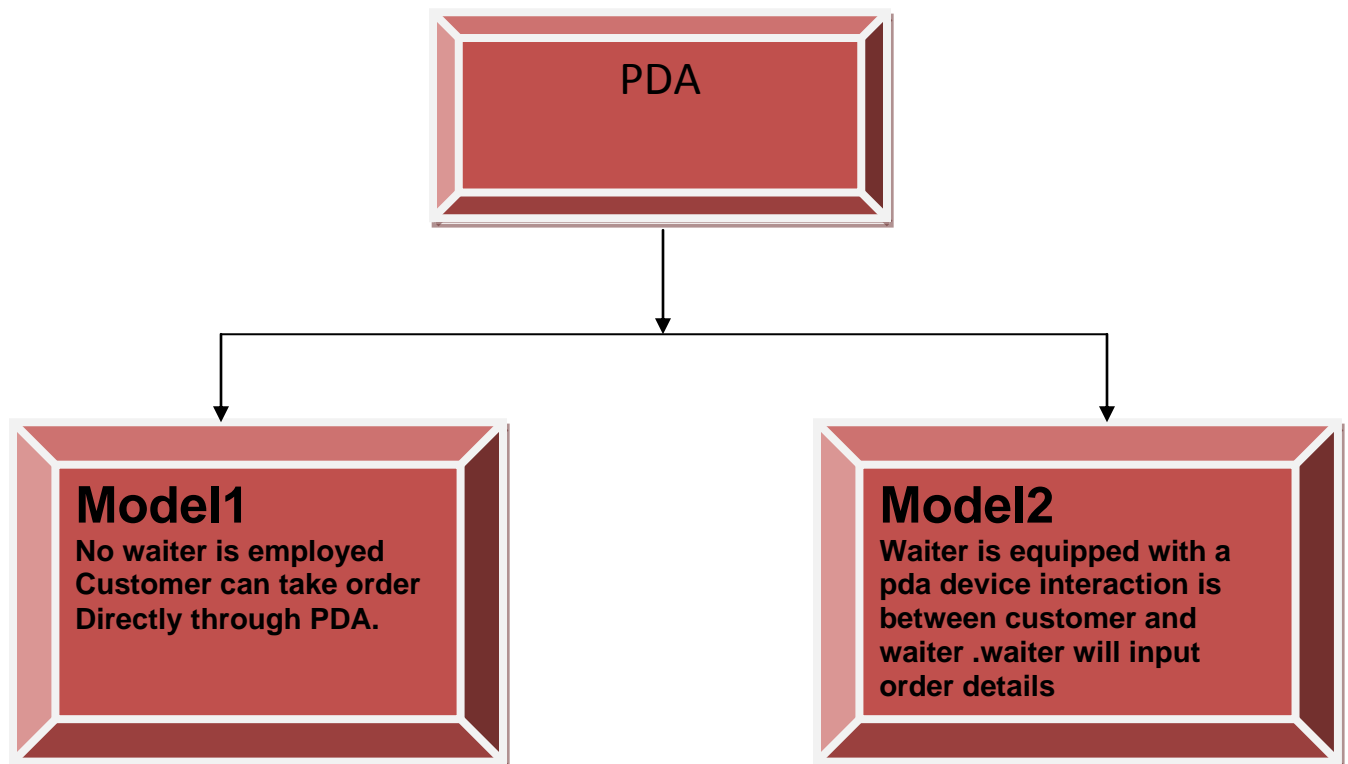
PDA

Model1
No waiter is employed
Customer can take order
Directly through PDA.

Model2
Waiter is equipped with a pda device interaction is between customer and waiter .waiter will input order details